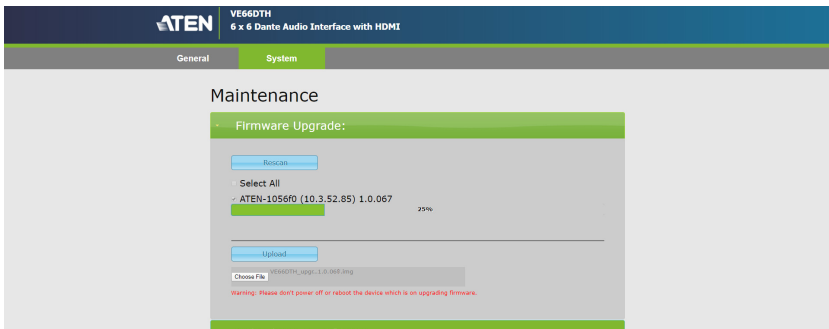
ATEN

VE66DTH
6 x 6 Dante Audio Interface with HDMI

General
System

Maintenance

Firmware Upgrade:

Rescan

Select All

ATEN-1056f0 (10.3.52.85) 1.0.067

25%

Upload

Choose File VE66DTH_upgc.1.0.069.img

Warning: Please don't power off or reboot the device which is on upgrading firmware.